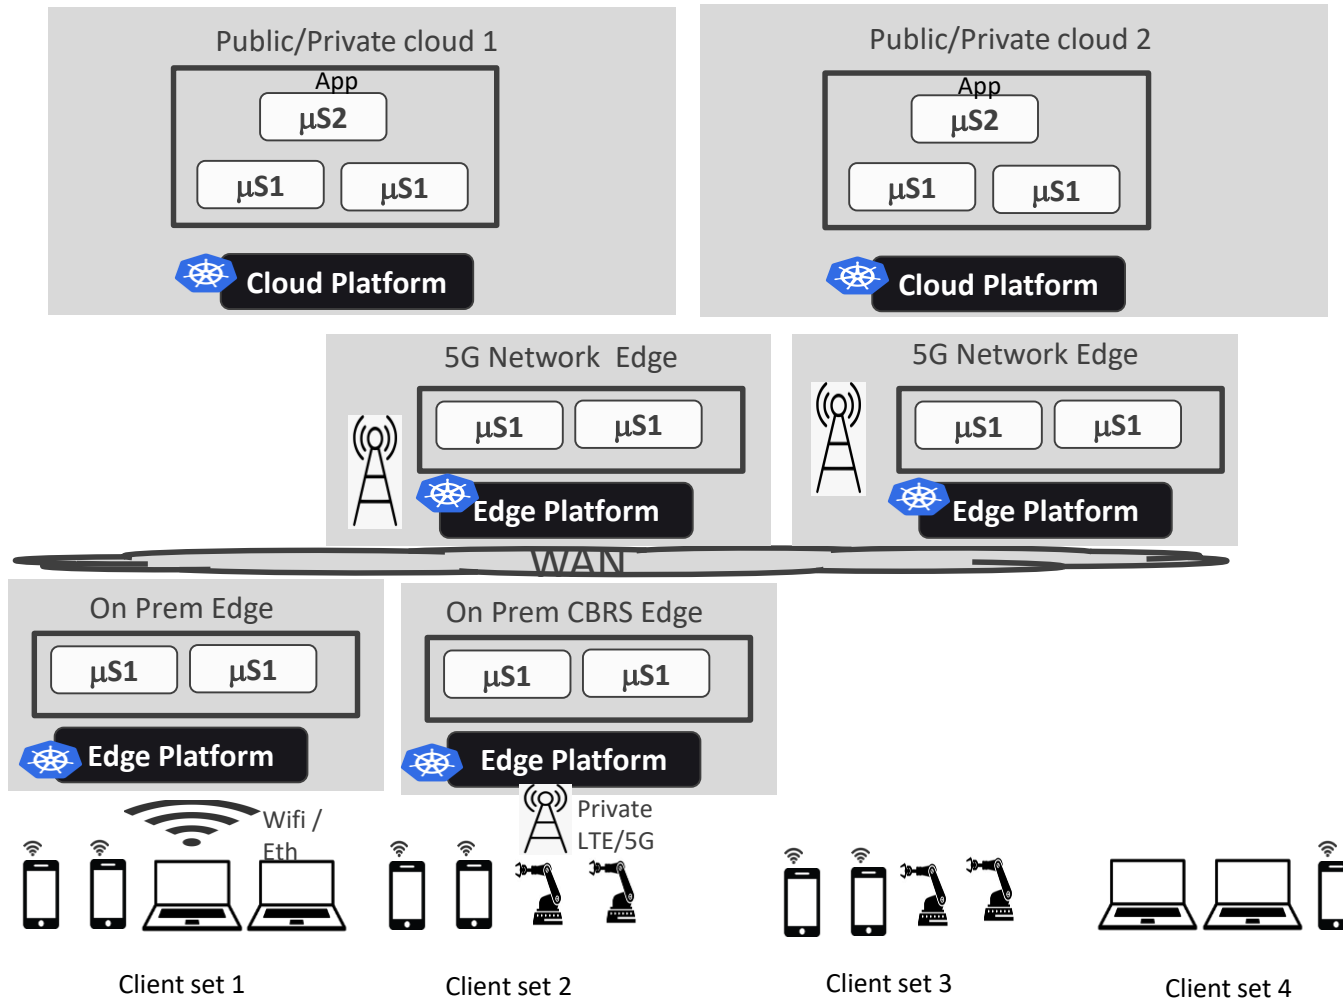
Public/Private cloud 1

App

μS2

μS1 μS1

Cloud Platform

Public/Private cloud 2

App

μS2

μS1 μS1

Cloud Platform

5G Network Edge

μS1 μS1

Edge Platform

5G Network Edge

μS1 μS1

Edge Platform

WAN

On Prem Edge

μS1 μS1

Edge Platform

On Prem CBRS Edge

μS1 μS1

Edge Platform

Wifi / Eth

Private LTE/5G

Client set 1

Client set 2

Client set 3

Client set 4